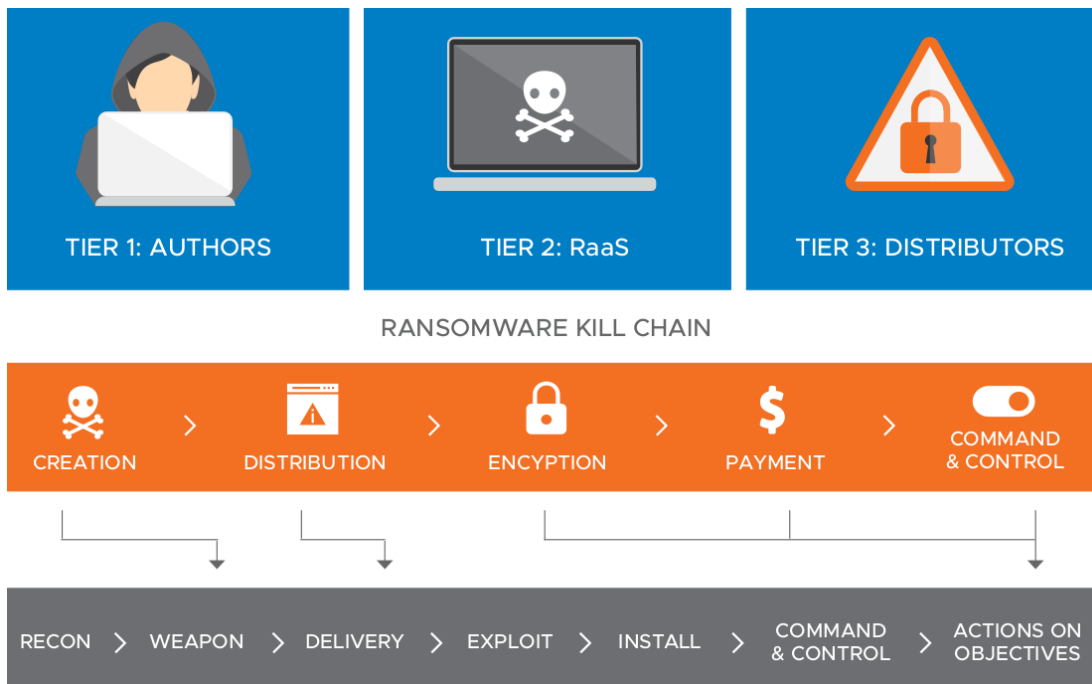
TIER 1: AUTHORS

TIER 2: RaaS

TIER 3: DISTRIBUTORS

RANSOMWARE KILL CHAIN

CREATION > DISTRIBUTION > ENCYPTION > PAYMENT > COMMAND & CONTROL

RECON > WEAPON > DELIVERY > EXPLOIT > INSTALL > COMMAND & CONTROL > ACTIONS ON OBJECTIVES